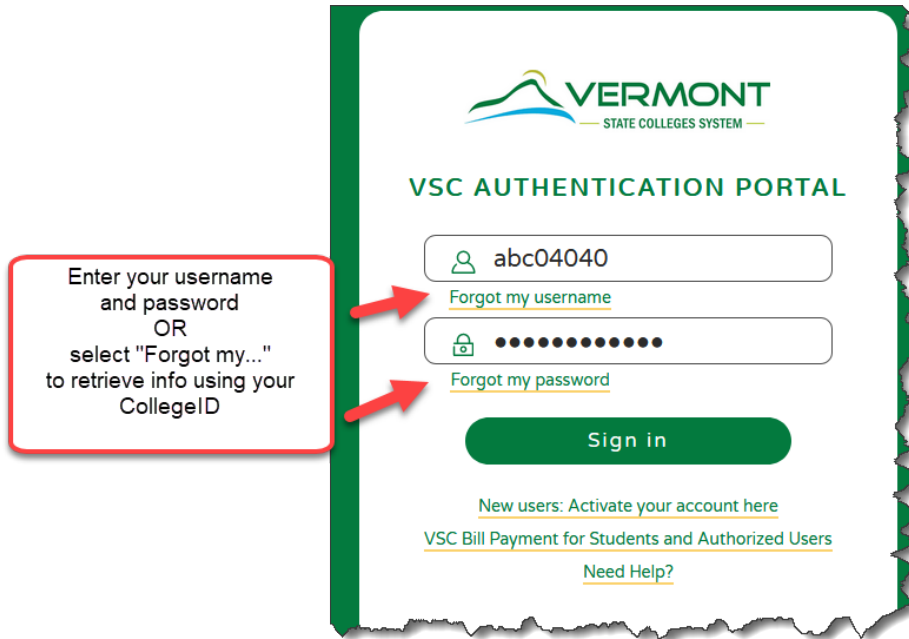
Enter your username and password
OR
select "Forgot my..." to retrieve info using your CollegeID

VERMONT
STATE COLLEGES SYSTEM

VSC AUTHENTICATION PORTAL

abc04040

Forgot my username

●●●●●●●●●●●●

Forgot my password

Sign in

New users: Activate your account here

VSC Bill Payment for Students and Authorized Users

Need Help?